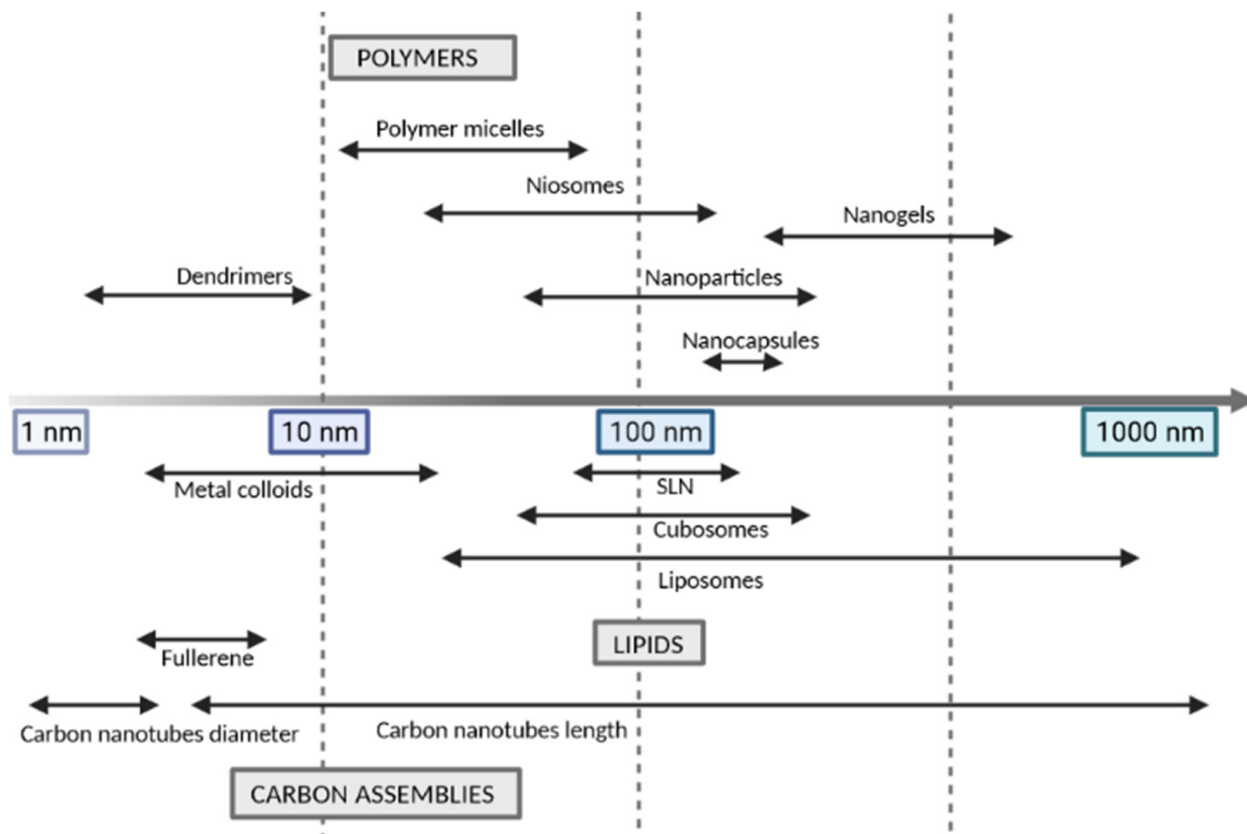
POLYMERS

Polymer micelles

Niosomes

Nanogels

Dendrimers

Nanoparticles

Nanocapsules

1 nm

10 nm

100 nm

1000 nm

Metal colloids

SLN

Cubosomes

Liposomes

Fullerene

LIPIDS

Carbon nanotubes diameter

Carbon nanotubes length

CARBON ASSEMBLIES